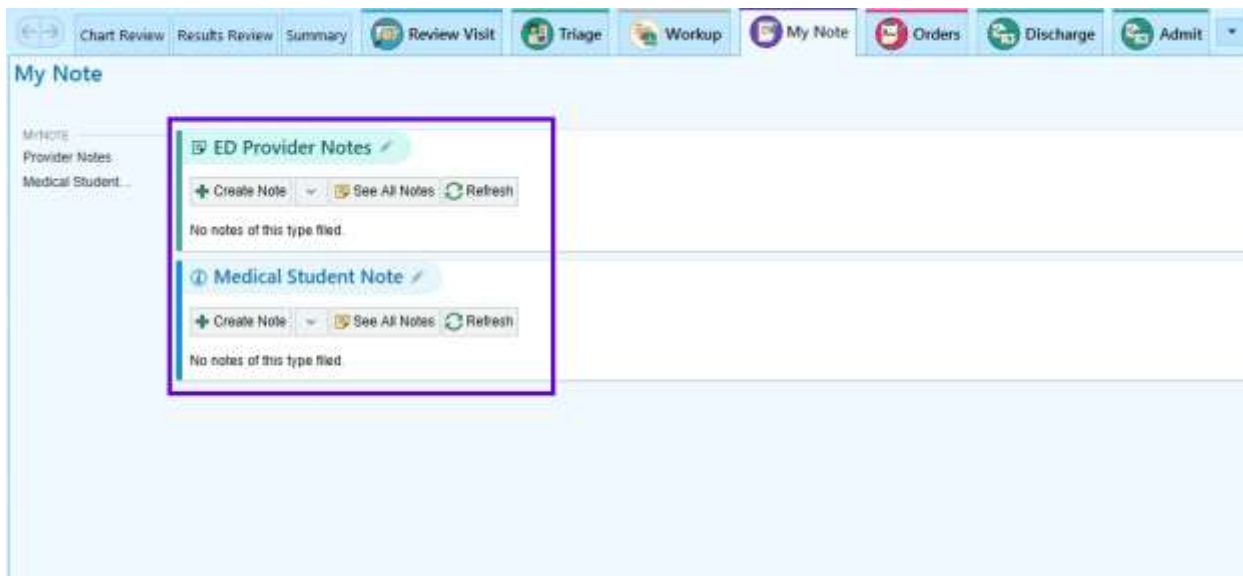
Chart Review Results Review Summary Review Visit Triage Workup My Note Orders Discharge Admit

My Note

MY NOTE
Provider Notes
Medical Student...

ED Provider Notes

Create Note See All Notes Refresh

No notes of this type filed.

Medical Student Note

Create Note See All Notes Refresh

No notes of this type filed.